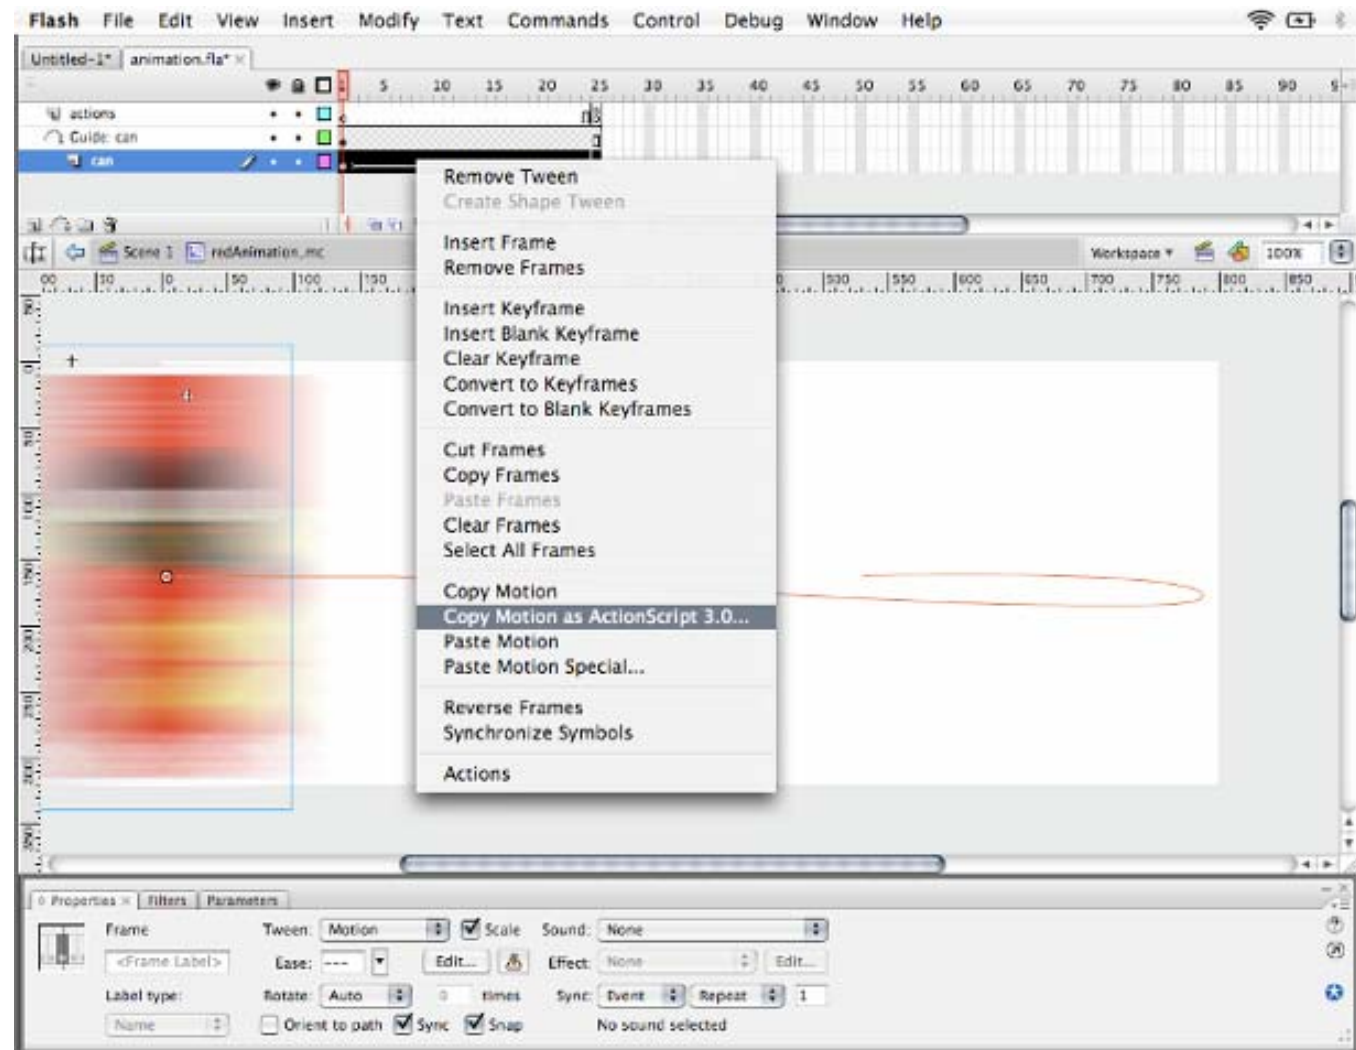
Flash File Edit View Insert Modify Text Commands Control Debug Window Help

Untitled-1* animation.fla*

5 10 15 20 25 30 35 40 45 50 55 60 65 70 75 80 85 90

actions
Guide: can
can

Scene 1 redAnimation_mc

Workspace 100%

Remove Tween
Create Shape Tween

Insert Frame
Remove Frames

Insert Keyframe
Insert Blank Keyframe
Clear Keyframe
Convert to Keyframes
Convert to Blank Keyframes

Cut Frames
Copy Frames
Paste Frames
Clear Frames
Select All Frames

Copy Motion
Copy Motion as ActionScript 3.0...
Paste Motion
Paste Motion Special...

Reverse Frames
Synchronize Symbols

Actions

Properties Filters Parameters

Frame
<Frame Label>
Label type:
Name

Tween: Motion Scale
Ease: ---
Edit...
Rotate: Auto 0 times
Orient to path Sync Snap

Sound: None
Effect: None Edit...
Sync: Event Repeat 1
No sound selected